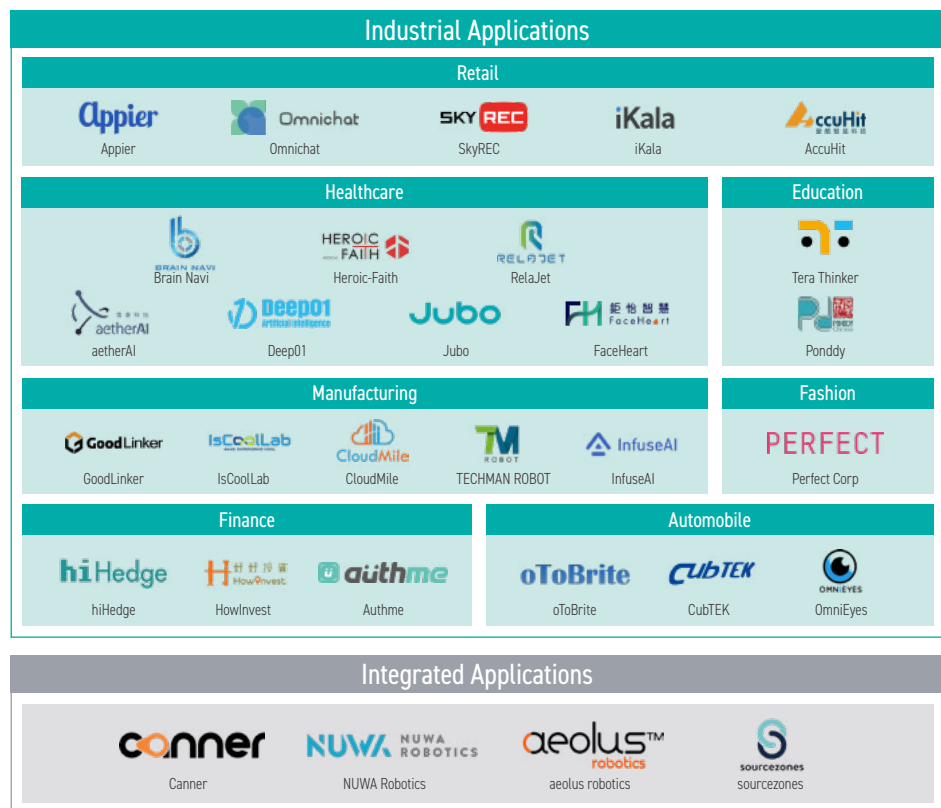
Industrial Applications

Retail

Appier
Appier

Omnichat
Omnichat

SKY REC
SkyREC

iKala
iKala

AccuHit
AccuHit

Healthcare

BRAIN NAVI
Brain Navi

HEROIC FAITH
Heroic-Faith

RELAJET
RelaJet

aetherAI
aetherAI

Deep01 Artificial Intelligence
Deep01

Jubo
Jubo

FaceHeart
FaceHeart

Education

Tera Thinker

Ponddy

Manufacturing

GoodLinker
GoodLinker

IsCoolLab
IsCoolLab

CloudMile
CloudMile

TM ROBOT
TECHMAN ROBOT

InfuseAI
InfuseAI

Fashion

PERFECT
Perfect Corp

Finance

hiHedge
hiHedge

HowInvest
HowInvest

authme
Authme

Automobile

oToBrite
oToBrite

CubTEK
CubTEK

OMNIEYES
OmniEyes

Integrated Applications

canner
Canner

NUWA NUWA ROBOTICS
NUWA Robotics

aeolus™ robotics
aeolus robotics

sourcezones
sourcezones